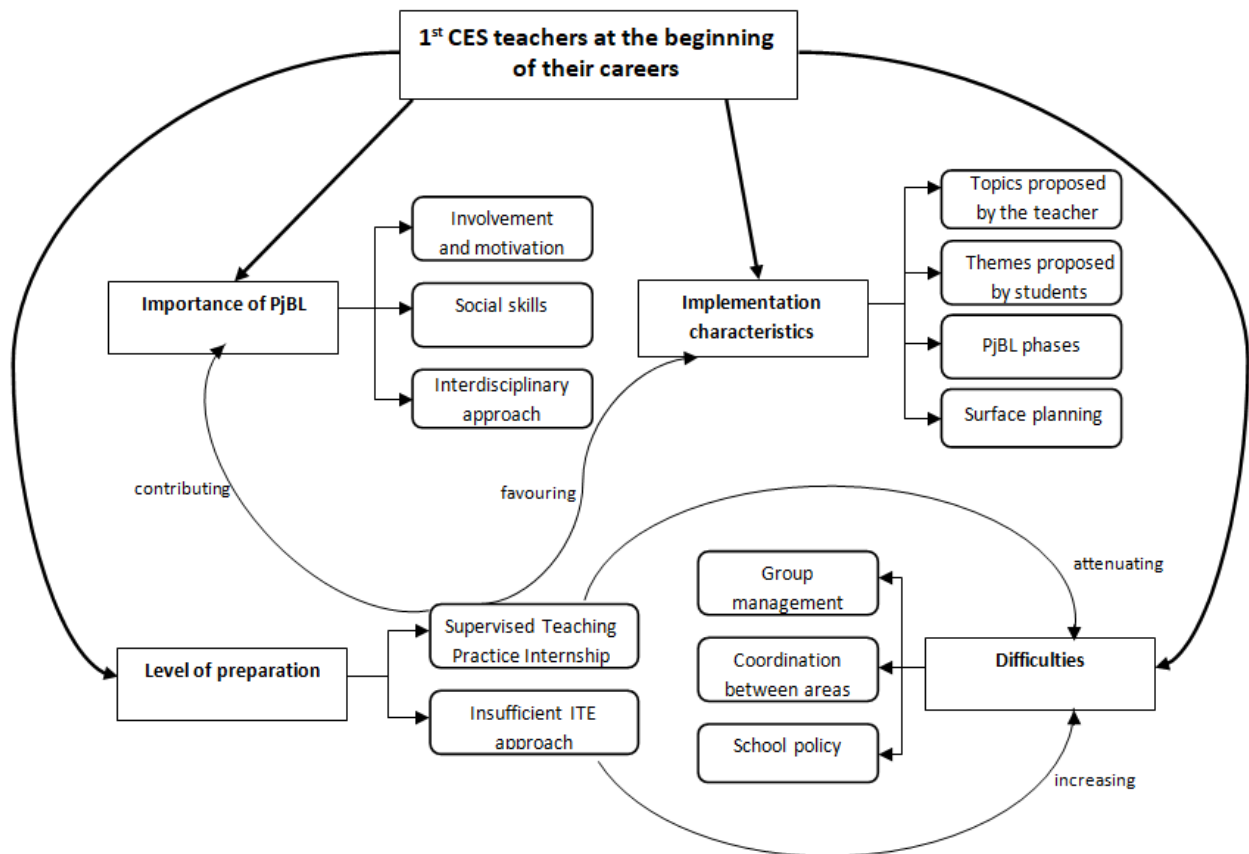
$1^{st}$ CES teachers at the beginning of their careers

Importance of PjBL

Involvement and motivation

Social skills

Interdisciplinary approach

Implementation characteristics

Topics proposed by the teacher

Themes proposed by students

PjBL phases

Surface planning

contributing

favouring

attenuating

Group management

Coordination between areas

School policy

Difficulties

Level of preparation

Supervised Teaching Practice Internship

Insufficient ITE approach

increasing